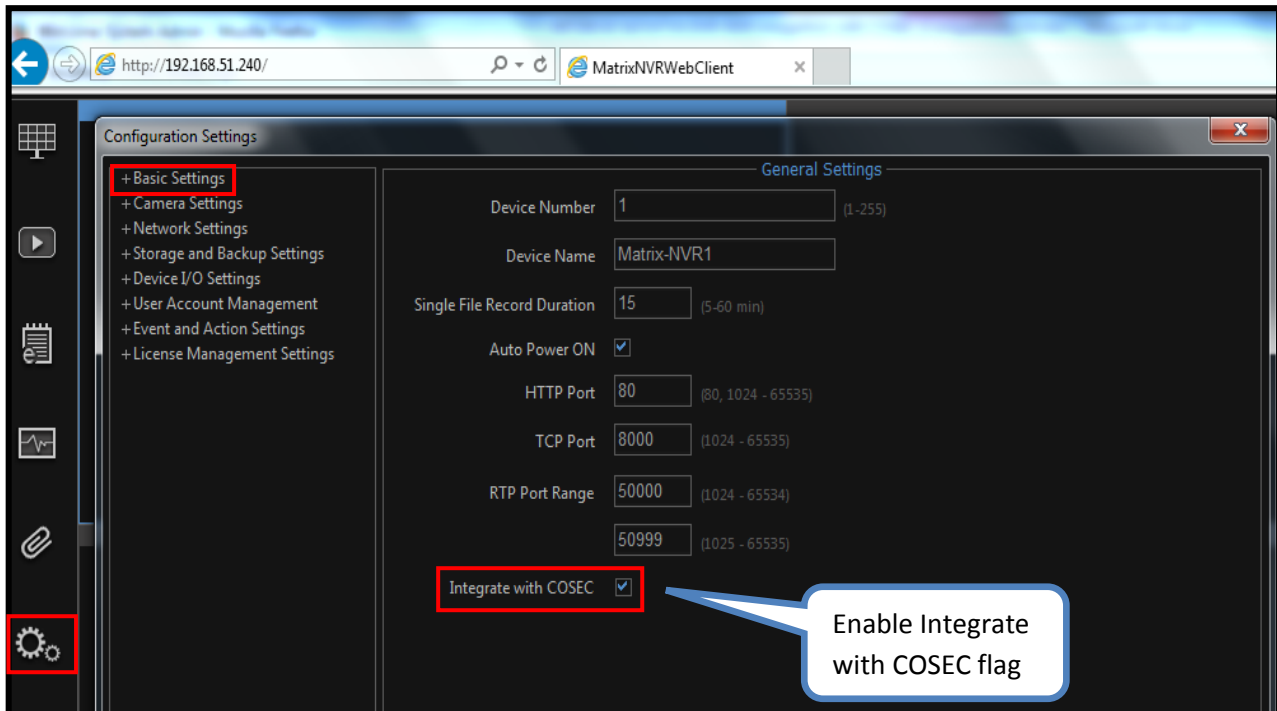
http://192.168.51.240/

MatrixNVRWebClient

Configuration Settings

+Basic Settings
+Camera Settings
+Network Settings
+Storage and Backup Settings
+Device I/O Settings
+User Account Management
+Event and Action Settings
+License Management Settings

General Settings

Device Number 1 (1-255)

Device Name Matrix-NVR1

Single File Record Duration 15 (5-60 min)

Auto Power ON

HTTP Port 80 (80, 1024 - 65535)

TCP Port 8000 (1024 - 65535)

RTP Port Range 50000 (1024 - 65534)

50999 (1025 - 65535)

Integrate with COSEC

Enable Integrate with COSEC flag